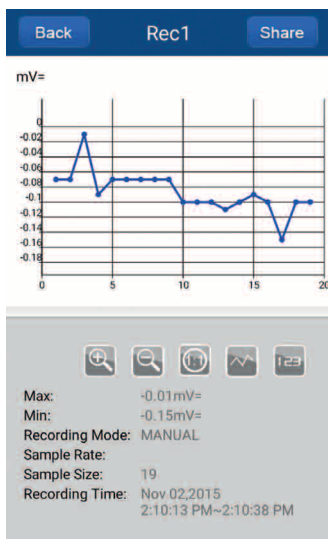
Back
Rec1
Share

mV=

0
-0.02
-0.04
-0.06
-0.08
-0.1
-0.12
-0.14
-0.16
-0.18

0
5
10
15
20

1:1
123

Max: -0.01mV=
Min: -0.15mV=
Recording Mode: MANUAL
Sample Rate:
Sample Size: 19
Recording Time: Nov 02,2015 2:10:13 PM~2:10:38 PM